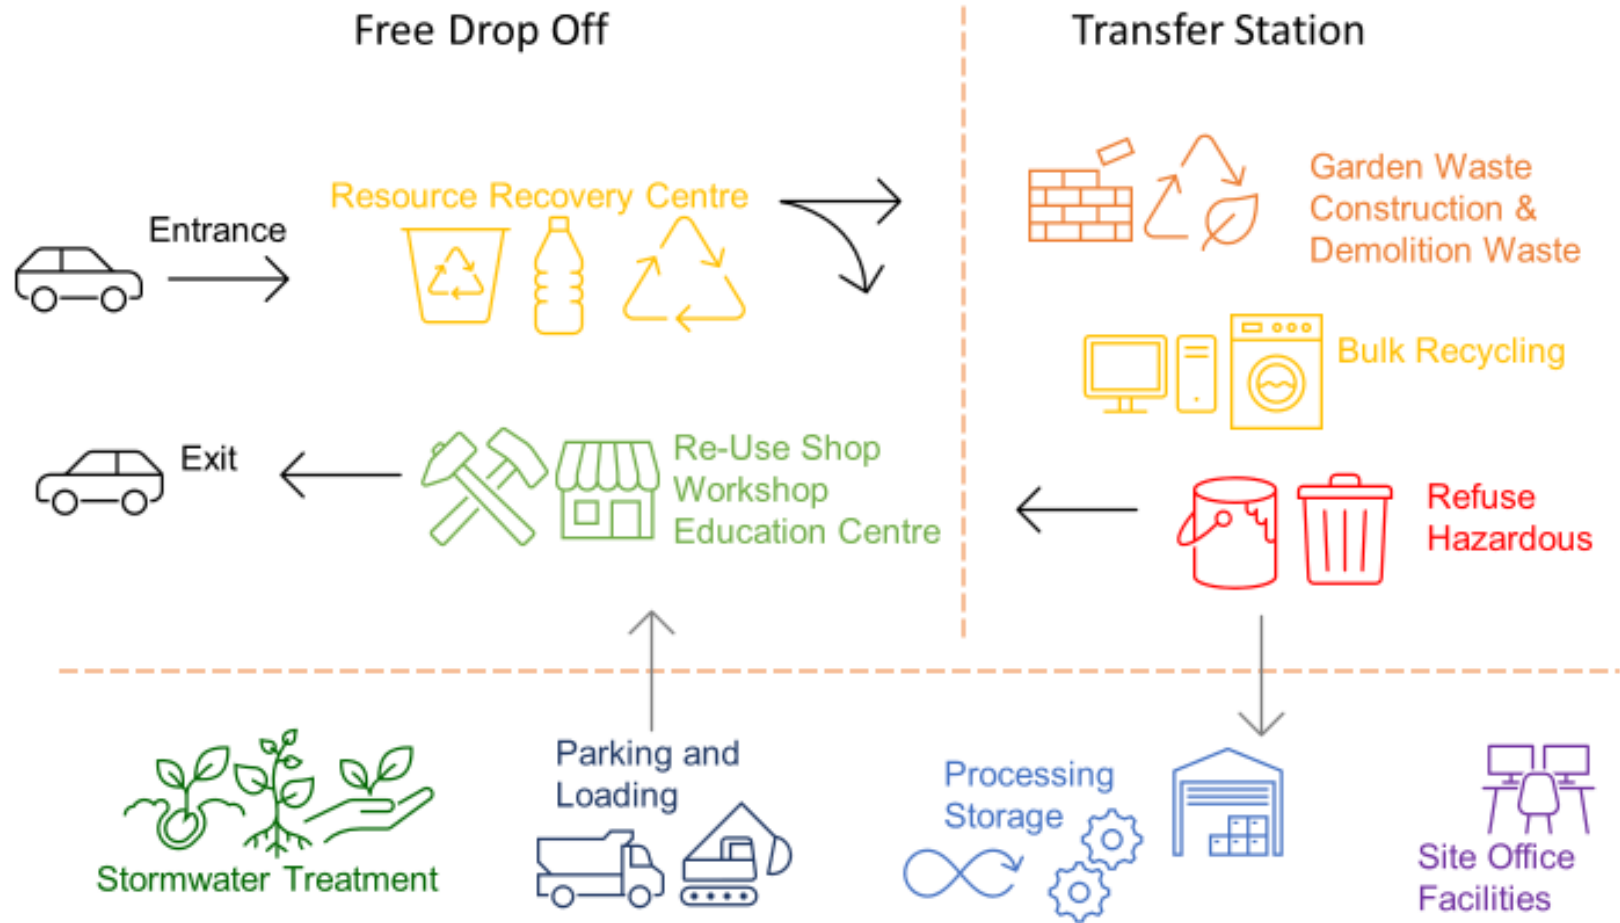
Free Drop Off

Transfer Station

Entrance

Resource Recovery Centre

Garden Waste
Construction &
Demolition Waste

Bulk Recycling

Exit

Re-Use Shop
Workshop
Education Centre

Refuse
Hazardous

Stormwater Treatment

Parking and
Loading

Processing
Storage

Site Office
Facilities